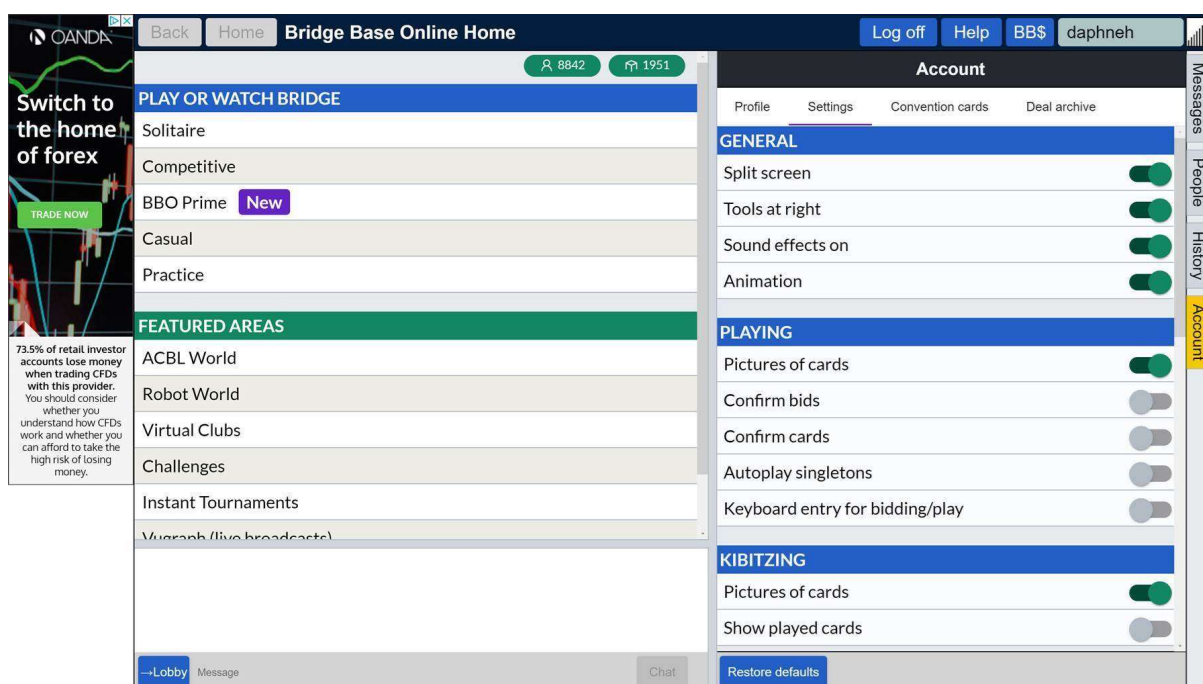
OANDA

Switch to the home of forex

TRADE NOW

73.5% of retail investor accounts lose money when trading CFDs with this provider. You should consider whether you understand how CFDs work and whether you can afford to take the high risk of losing money.

Back Home Bridge Base Online Home

Log off Help BB$ daphneh

8842 1951

PLAY OR WATCH BRIDGE
Solitaire
Competitive
BBO Prime New
Casual
Practice

FEATURED AREAS
ACBL World
Robot World
Virtual Clubs
Challenges
Instant Tournaments
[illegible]

→Lobby Message Chat

Account
Profile Settings Convention cards Deal archive

GENERAL
Split screen
Tools at right
Sound effects on
Animation

PLAYING
Pictures of cards
Confirm bids
Confirm cards
Autoplay singletons
Keyboard entry for bidding/play

KIBITZING
Pictures of cards
Show played cards

Restore defaults

Messages
People
History
Account